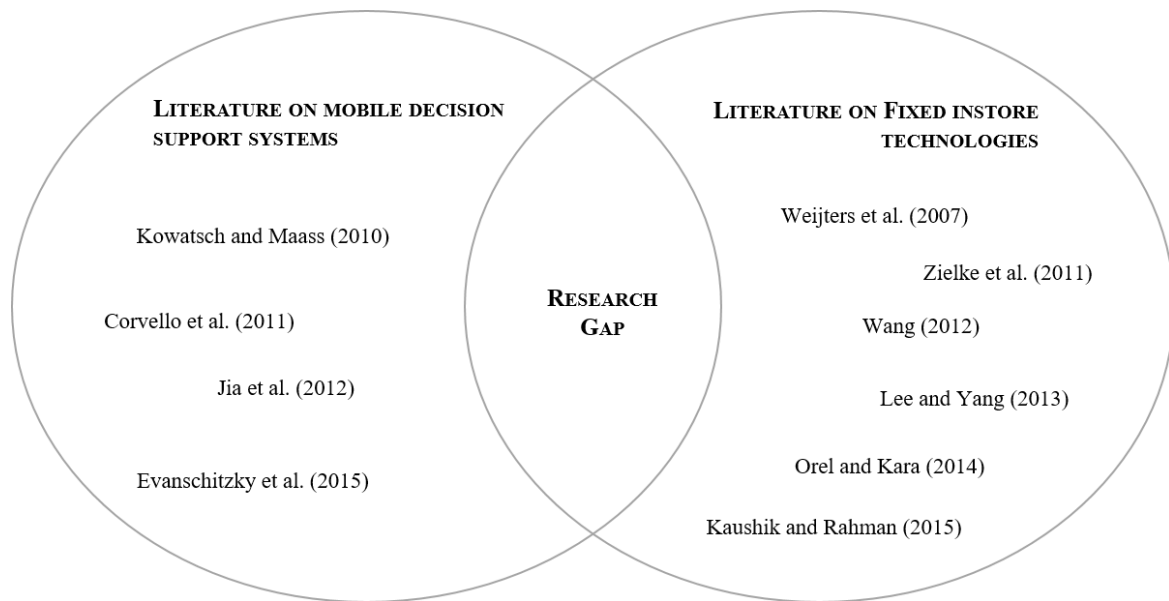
LITERATURE ON MOBILE DECISION SUPPORT SYSTEMS

Kowatsch and Maass (2010)

Corvello et al. (2011)

Jia et al. (2012)

Evanschitzky et al. (2015)

RESEARCH GAP

LITERATURE ON FIXED INSTORE TECHNOLOGIES

Weijters et al. (2007)

Zielke et al. (2011)

Wang (2012)

Lee and Yang (2013)

Orel and Kara (2014)

Kaushik and Rahman (2015)